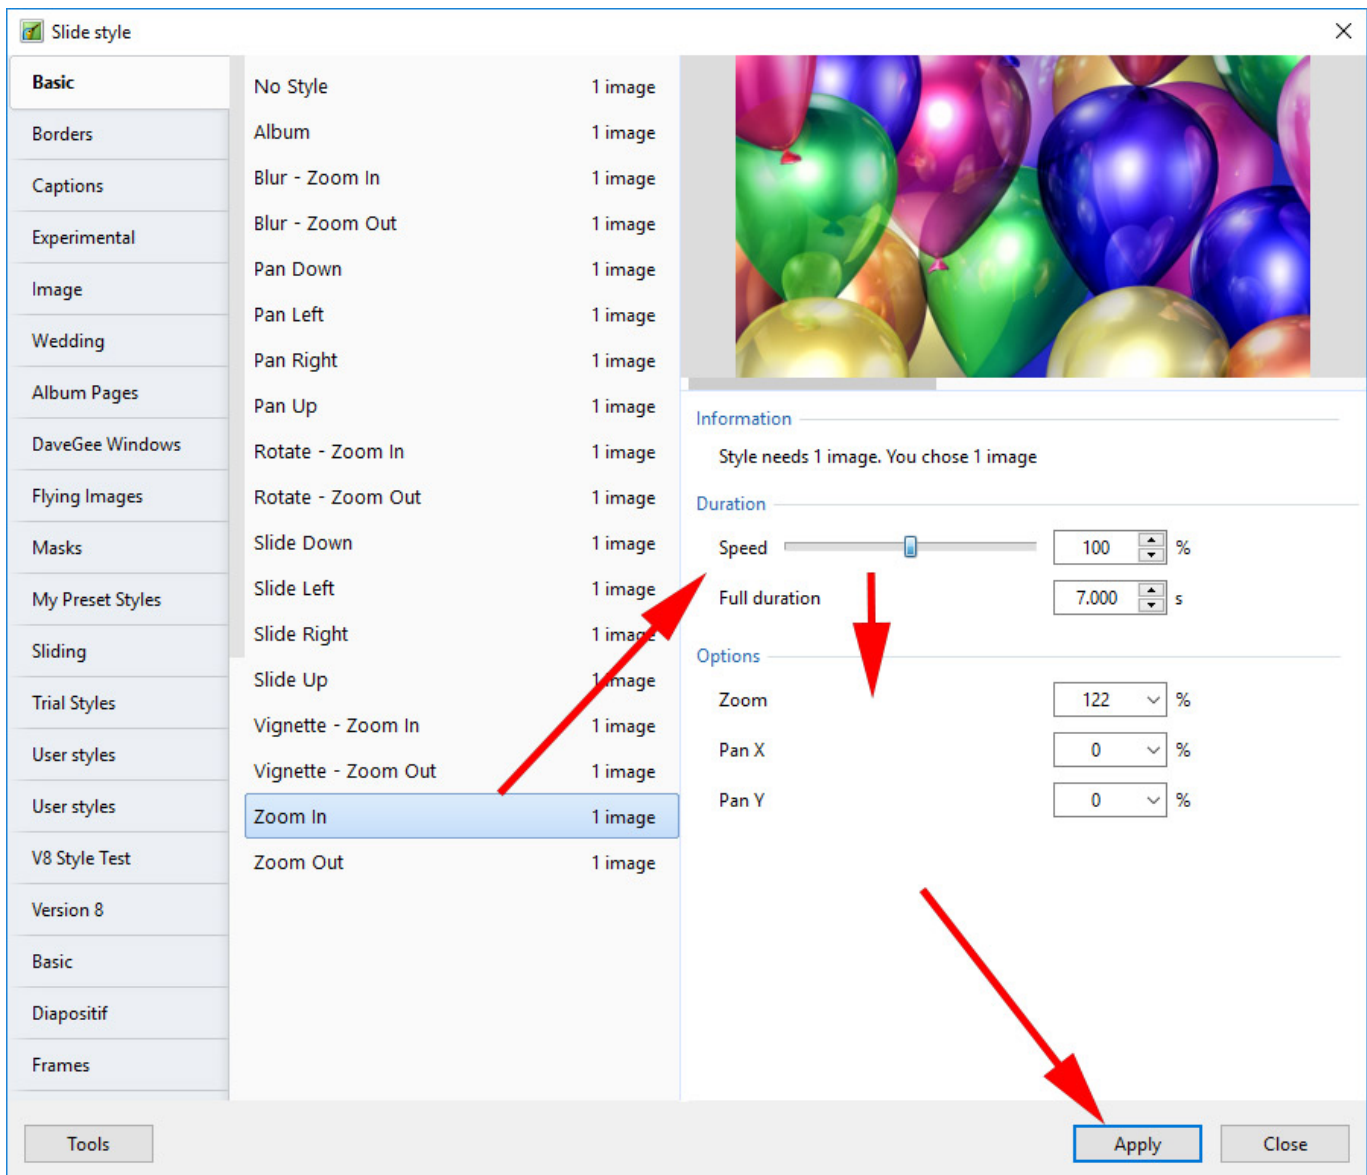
Slide style

Basic
Borders
Captions
Experimental
Image
Wedding
Album Pages
DaveGee Windows
Flying Images
Masks
My Preset Styles
Sliding
Trial Styles
User styles
User styles
V8 Style Test
Version 8
Basic
Diapositif
Frames

| | |
|---|---|
| No Style | 1 image |
| Album | 1 image |
| Blur - Zoom In | 1 image |
| Blur - Zoom Out | 1 image |
| Pan Down | 1 image |
| Pan Left | 1 image |
| Pan Right | 1 image |
| Pan Up | 1 image |
| Rotate - Zoom In | 1 image |
| Rotate - Zoom Out | 1 image |
| Slide Down | 1 image |
| Slide Left | 1 image |
| Slide Right | 1 image |
| Slide Up | 1 image |
| Vignette - Zoom In | 1 image |
| Vignette - Zoom Out | 1 image |
| Zoom In | 1 image |
| Zoom Out | 1 image |

Information
Style needs 1 image. You chose 1 image

Duration
Speed 100 %
Full duration 7.000 s

Options
Zoom 122 %
Pan X 0 %
Pan Y 0 %

Tools
Apply
Close